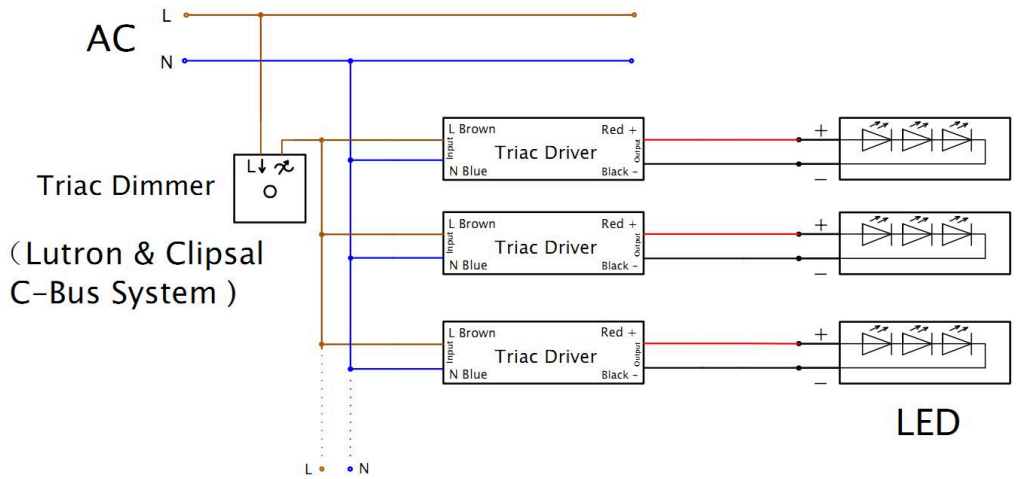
L
AC
N

Triac Dimmer
L
O
（Lutron & Clipsal C-Bus System）

L Brown
Input
N Blue
Triac Driver
Red +
Output
Black –
+
–

L Brown
Input
N Blue
Triac Driver
Red +
Output
Black –
+
–

L Brown
Input
N Blue
Triac Driver
Red +
Output
Black –
+
–

LED

L
N